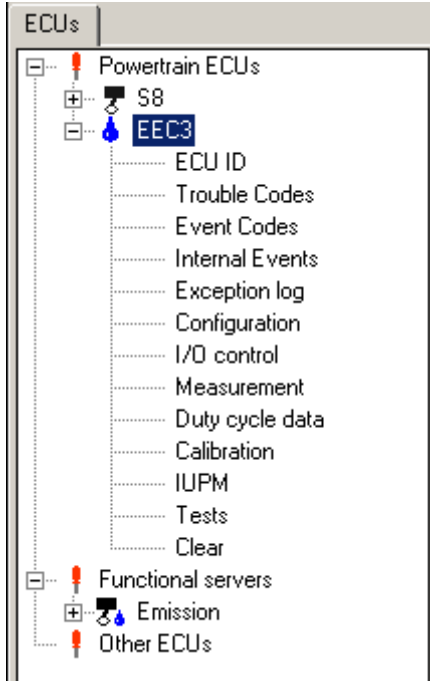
ECUs

Powertrain ECUs
S8
EEC3
ECU ID
Trouble Codes
Event Codes
Internal Events
Exception log
Configuration
I/O control
Measurement
Duty cycle data
Calibration
IUPM
Tests
Clear
Functional servers
Emission
Other ECUs